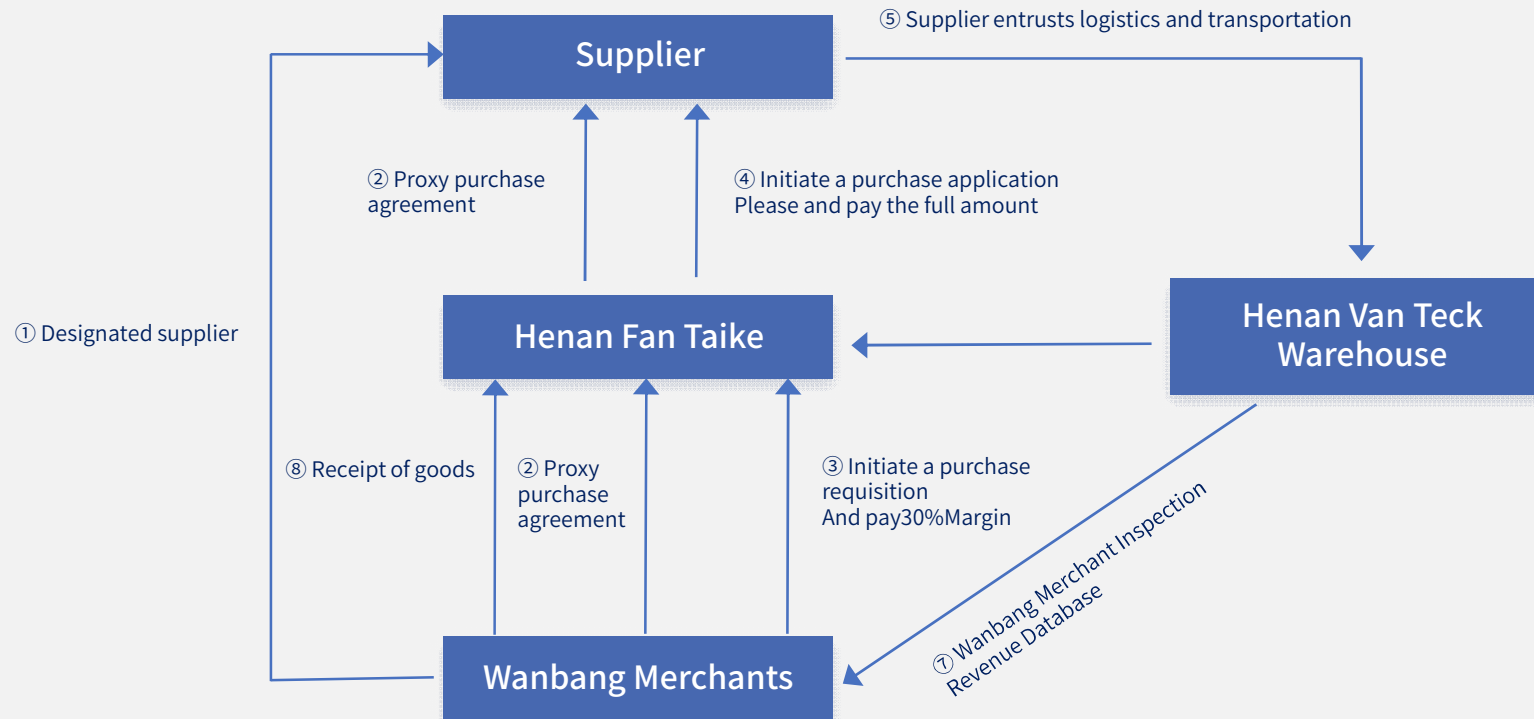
Supplier

⑤ Supplier entrusts logistics and transportation

② Proxy purchase agreement

④ Initiate a purchase application
Please and pay the full amount

① Designated supplier

Henan Fan Taike

Henan Van Teck Warehouse

⑧ Receipt of goods

② Proxy purchase agreement

③ Initiate a purchase requisition
And pay30%Margin

⑦ Wanbang Merchant Inspection Revenue Database

Wanbang Merchants